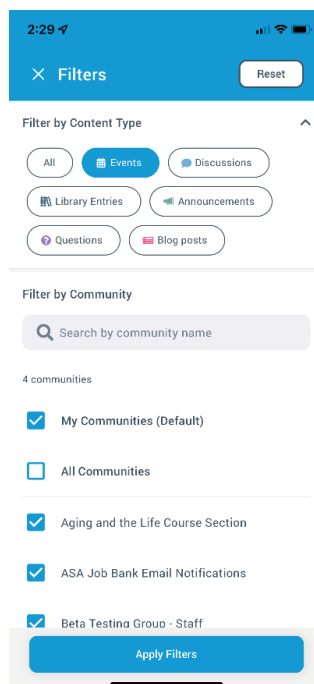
2:29

× Filters

Reset

Filter by Content Type

All

Events

Discussions

Library Entries

Announcements

Questions

Blog posts

Filter by Community

Search by community name

4 communities

My Communities (Default)

All Communities

Aging and the Life Course Section

ASA Job Bank Email Notifications

Beta Testing Group - Staff

Apply Filters